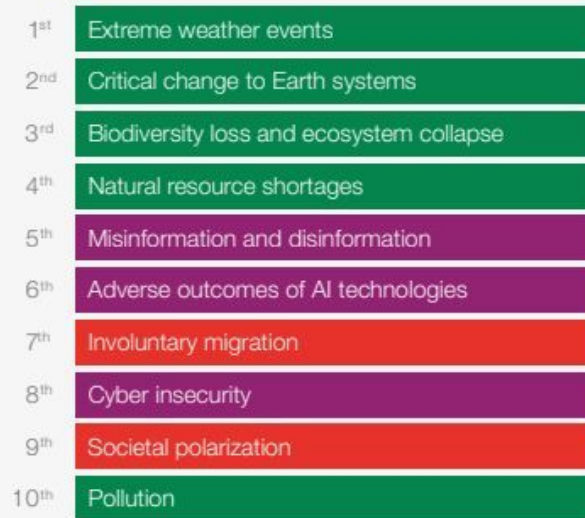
| | |
|---|---|
| 1st | Extreme weather events |
| 2nd | Critical change to Earth systems |
| 3rd | Biodiversity loss and ecosystem collapse |
| 4th | Natural resource shortages |
| 5th | Misinformation and disinformation |
| 6th | Adverse outcomes of AI technologies |
| 7th | Involuntary migration |
| 8th | Cyber insecurity |
| 9th | Societal polarization |
| 10th | Pollution |